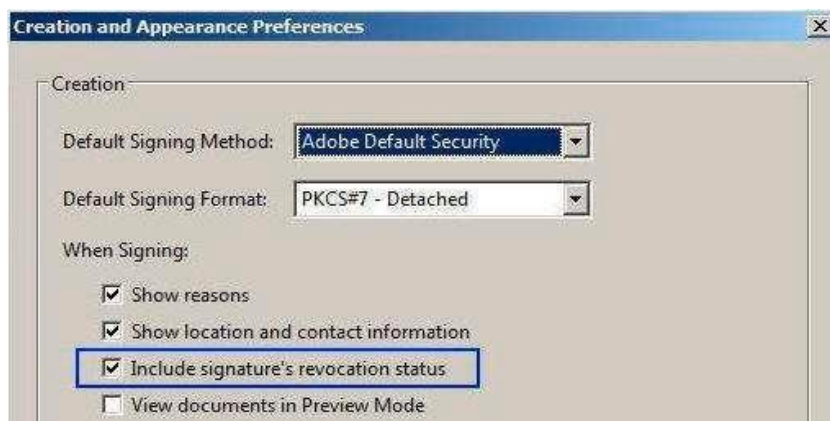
Creation and Appearance Preferences

Creation

Default Signing Method: Adobe Default Security

Default Signing Format: PKCS#7 - Detached

When Signing:

Show reasons

Show location and contact information

Include signature's revocation status

View documents in Preview Mode